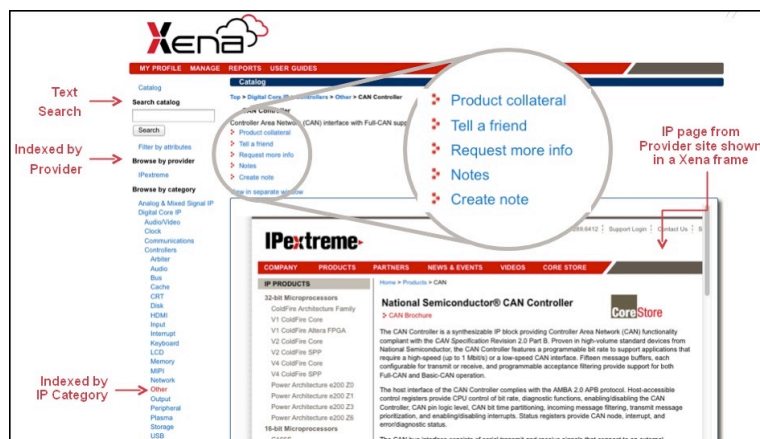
Xena

MY PROFILE MANAGE REPORTS USER GUIDES

Catalog

Text Search

Catalog
Search catalog
Search

Indexed by Provider

Filter by attributes
Browse by provider
IPextreme

Browse by category
Analog & Mixed Signal IP
Digital Core IP
Audio/Video
Clock
Communications
Controllers
Arbiter
Audio
Bus
Cache
CRT
Disk
HDMI
Input
Interrupt
Keyboard
LCD
Memory
MIPI
Network
Other
Output
Peripheral
Plasma
Storage
USB

Indexed by IP Category

Top > Digital Core IP > Controllers > Other > CAN Controller
CAN Controller
Controller Area Network (CAN) interface with Full-CAN supp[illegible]
Product collateral
Tell a friend
Request more info
Notes
Create note
View in separate window

Product collateral
Tell a friend
Request more info
Notes
Create note

IP page from Provider site shown in a Xena frame

IPextreme
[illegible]299.6412 | Support Login | Contact Us | S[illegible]
COMPANY PRODUCTS PARTNERS NEWS & EVENTS VIDEOS CORE STORE

IP PRODUCTS
32-bit Microprocessors
ColdFire Architecture Family
V1 ColdFire Core
V1 ColdFire Altera FPGA
V2 ColdFire Core
V2 ColdFire SPP
V4 ColdFire Core
V4 ColdFire SPP
Power Architecture e200 Z0
Power Architecture e200 Z1
Power Architecture e200 Z3
Power Architecture e200 Z6
16-bit Microprocessors

Home > Products > CAN
National Semiconductor® CAN Controller
CAN Brochure
CoreStore

The CAN Controller is a synthesizable IP block providing Controller Area Network (CAN) functionality compliant with the CAN Specification Revision 2.0 Part B. Proven in high-volume standard devices from National Semiconductor, the CAN Controller features a programmable bit rate to support applications that require a high-speed (up to 1 Mbit/s) or a low-speed CAN interface. Fifteen message buffers, each configurable for transmit or receive, and programmable acceptance filtering provide support for both Full-CAN and Basic-CAN operation.

The host interface of the CAN Controller complies with the AMBA 2.0 APB protocol. Host-accessible control registers provide CPU control of bit rate, diagnostic functions, enabling/disabling the CAN Controller, CAN pin logic level, CAN bit time partitioning, incoming message filtering, transmit message prioritization, and enabling/disabling interrupts. Status registers provide CAN node, interrupt, and error/diagnostic status.